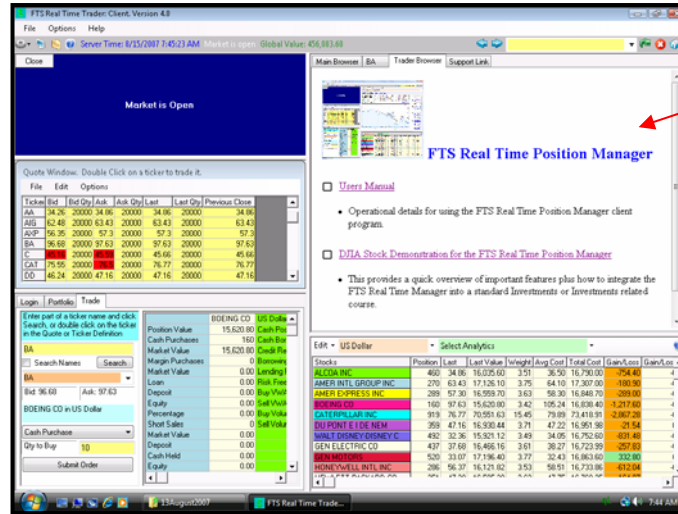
FTS Real Time Trader: Client. Version 4.0

File Options Help

Server Time: 8/15/2007 7:45:23 AM Market is open Global Value: 456,083.60

Close

Market is Open

Quote Window. Double Click on a ticker to trade it.

File Edit Options

| Ticker | Bid | Bid Qty | Ask | Ask Qty | Last | Last Qty | Previous Close |
|---|---|---|---|---|---|---|---|
| AA | 34.26 | 20000 | 34.06 | 20000 | 34.06 | 20000 | 34.06 |
| AIG | 62.48 | 20000 | 63.43 | 20000 | 63.43 | 20000 | 63.43 |
| AXP | 56.35 | 20000 | 57.3 | 20000 | 57.3 | 20000 | 57.3 |
| BA | 96.68 | 20000 | 97.63 | 20000 | 97.63 | 20000 | 97.63 |
| C | 45.66 | 20000 | 45.06 | 20000 | 45.66 | 20000 | 45.66 |
| CAT | 75.55 | 20000 | 76.5 | 20000 | 76.77 | 20000 | 76.77 |
| DD | 46.24 | 20000 | 47.16 | 20000 | 47.16 | 20000 | 47.16 |

Login Portfolio Trade

Enter part of a ticker name and click Search, or double click on the ticker in the Quote or Ticker Definition

BA

Search Names Search

BA

Bid: 96.60 Ask: 97.63

BOEING CO in US Dollar

Cash Purchase

Qty to Buy 10

Submit Order

| | BOEING CO | US Dollar |
|---|---|---|
| Position Value | 15,620.80 | Cash Pos |
| Cash Purchases | 160 | Cash Bor |
| Market Value | 15,620.80 | Credit Re |
| Margin Purchases | 0 | Borrowin |
| Market Value | 0.00 | Lending I |
| Loan | 0.00 | Risk Free |
| Deposit | 0.00 | Buy VWA |
| Equity | 0.00 | Sell VWA |
| Percentage | 0.00 | Buy VWA |
| Short Sales | 0 | Sell VWA |
| Market Value | 0.00 | |
| Deposit | 0.00 | |
| Cash Held | 0.00 | |
| Equity | 0.00 | |

Main Browser BA Trader Browser Support Link

FTS Real Time Position Manager

Users Manual

• Operational details for using the FTS Real Time Position Manager client program.

DJIA Stock Demonstration for the FTS Real Time Position Manager

• This provides a quick overview of important features plus how to integrate the FTS Real Time Manager into a standard Investments or Investments related course.

Edit US Dollar Select Analytics

| Stocks | Position | Last | Last Value | Weight | Avg Cost | Total Cost | Gain/Loss | Gain/Los |
|---|---|---|---|---|---|---|---|---|
| ALCOA INC | 460 | 34.86 | 16,035.60 | 3.51 | 36.50 | 16,790.00 | -754.40 | |
| AMER INTL GROUP INC | 270 | 63.43 | 17,126.10 | 3.75 | 64.10 | 17,307.00 | -180.90 | |
| AMER EXPRESS INC | 289 | 57.30 | 16,559.70 | 3.63 | 58.30 | 16,848.70 | -289.00 | |
| BOEING CO | 160 | 97.63 | 15,620.80 | 3.42 | 105.24 | 16,838.40 | -1,217.60 | |
| CATERPILLAR INC | 919 | 76.77 | 70,551.63 | 15.45 | 79.89 | 73,418.91 | -2,867.28 | |
| DU PONT E I DE NEM | 359 | 47.16 | 16,930.44 | 3.71 | 47.22 | 16,951.98 | -21.54 | |
| WALT DISNEY-DISNEY C | 492 | 32.36 | 15,921.12 | 3.49 | 34.05 | 16,752.60 | -831.48 | |
| GEN ELECTRIC CO | 437 | 37.68 | 16,466.16 | 3.61 | 38.27 | 16,723.99 | -257.83 | |
| GEN MOTORS | 520 | 33.07 | 17,196.40 | 3.77 | 32.43 | 16,863.60 | 332.80 | |
| HONEYWELL INTL INC | 286 | 56.37 | 16,121.82 | 3.53 | 58.51 | 16,733.86 | -612.04 | |

13August2007 FTS Real Time Trade... 7:44 AM